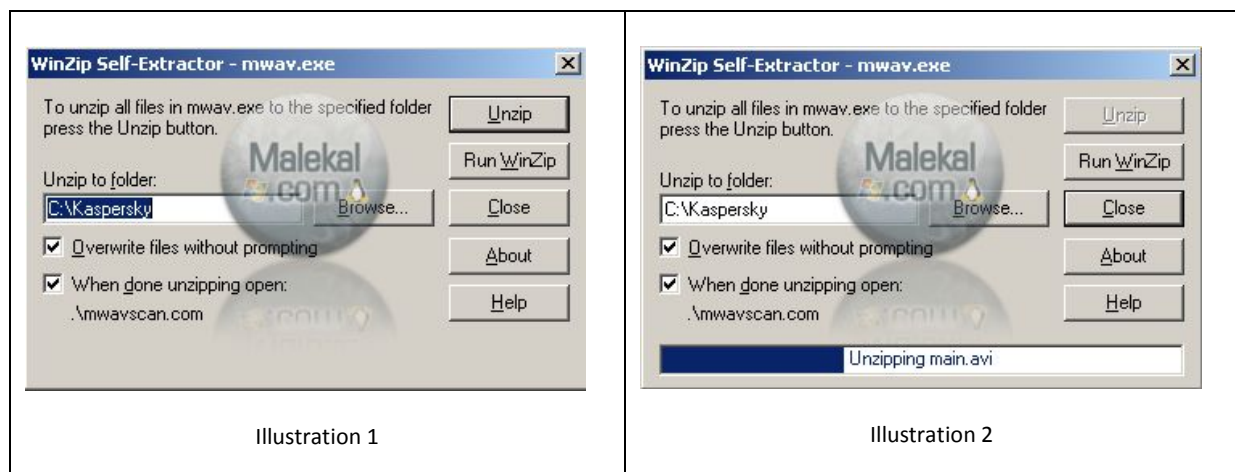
| WinZip Self-Extractor - mwav.exe | WinZip Self-Extractor - mwav.exe |
|---|---|
| To unzip all files in mwav.exe to the specified folder press the Unzip button. | To unzip all files in mwav.exe to the specified folder press the Unzip button. |
| Unzip | Unzip |
| Run WinZip | Run WinZip |
| Malekal .com | Malekal .com |
| Unzip to folder: | Unzip to folder: |
| C:\Kaspersky | C:\Kaspersky |
| Browse... | Browse... |
| Close | Close |
| Overwrite files without prompting | Overwrite files without prompting |
| About | About |
| When done unzipping open: .\mwavscan.com | When done unzipping open: .\mwavscan.com |
| Help | Help |
| | Unzipping main.avi |
| Illustration 1 | Illustration 2 |